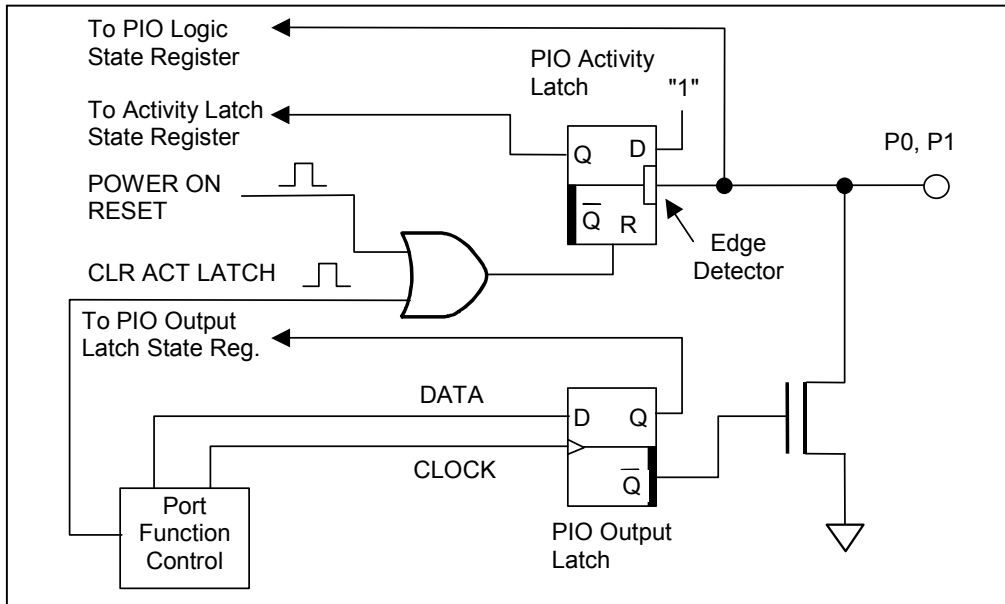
To PIO Logic State Register

PIO Activity Latch

"1"

To Activity Latch State Register

Q

D

P0, P1

POWER ON RESET

$\overline{Q}$

R

Edge Detector

CLR ACT LATCH

To PIO Output Latch State Reg.

DATA

D

Q

CLOCK

$\overline{Q}$

Port Function Control

PIO Output Latch